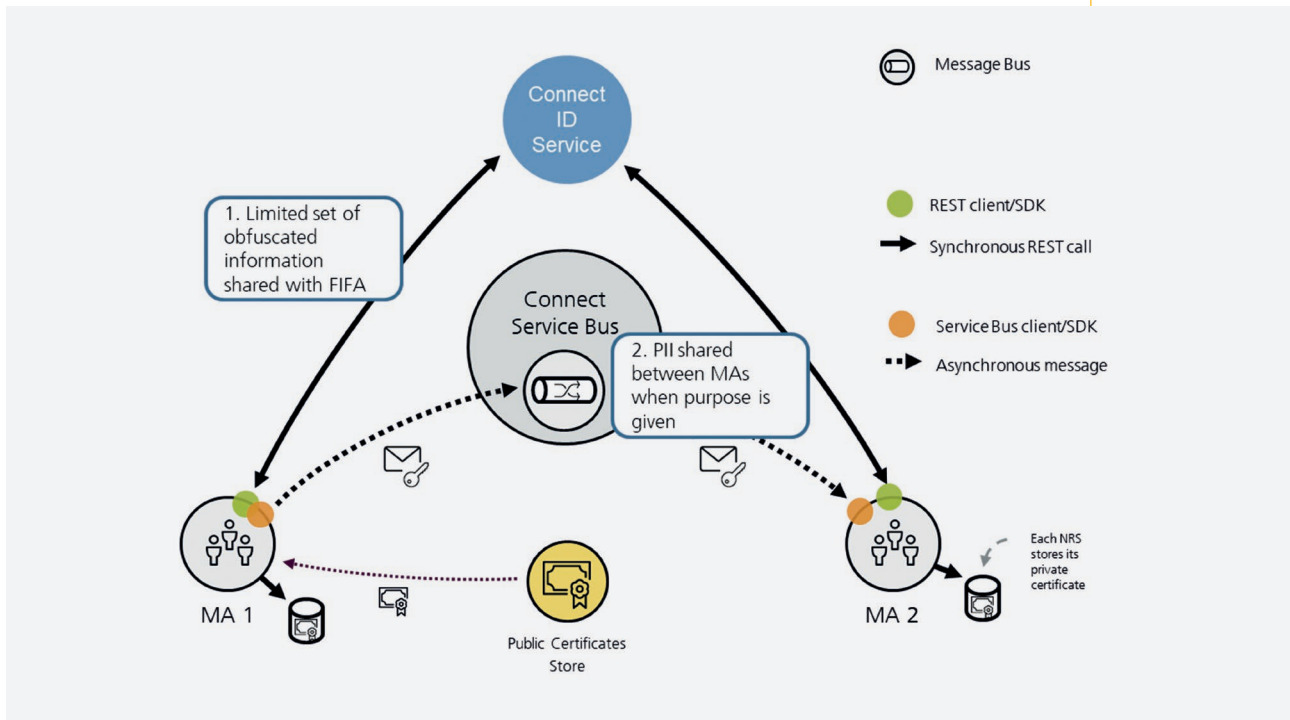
Connect ID Service

Message Bus

REST client/SDK

Synchronous REST call

Service Bus client/SDK

Asynchronous message

1. Limited set of obfuscated information shared with FIFA

Connect Service Bus

2. PII shared between MAs when purpose is given

Each NRS stores its private certificate

MA 1

MA 2

Public Certificates Store